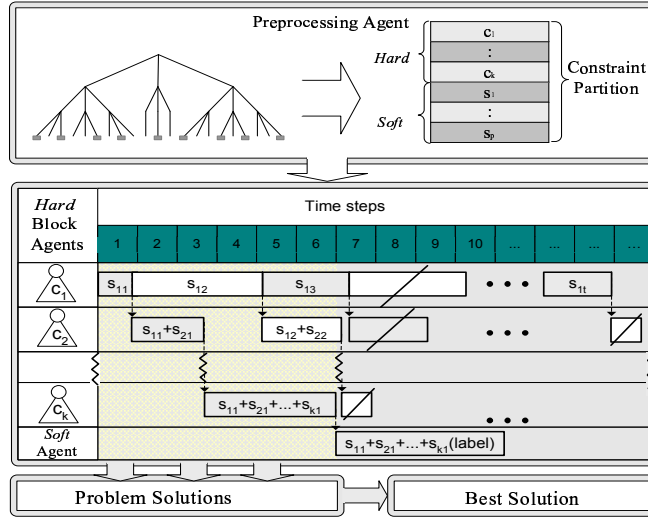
Preprocessing Agent

Hard

Soft

$c_1$
:
$c_k$
$s_1$
:
$s_p$

Constraint Partition

Hard Block Agents

Time steps

| 1 | 2 | 3 | 4 | 5 | 6 | 7 | 8 | 9 | 10 | ... | ... | ... | ... |
|---|---|---|---|---|---|---|---|---|---|---|---|---|---|

$c_1$
$s_{11}$ $s_{12}$ $s_{13}$ • • • $s_{1t}$

$c_2$
$s_{11}+s_{21}$ $s_{12}+s_{22}$ • • •

$c_k$
$s_{11}+s_{21}+...+s_{k1}$ • • •

Soft Agent
$s_{11}+s_{21}+...+s_{k1}$(label)

Problem Solutions

Best Solution